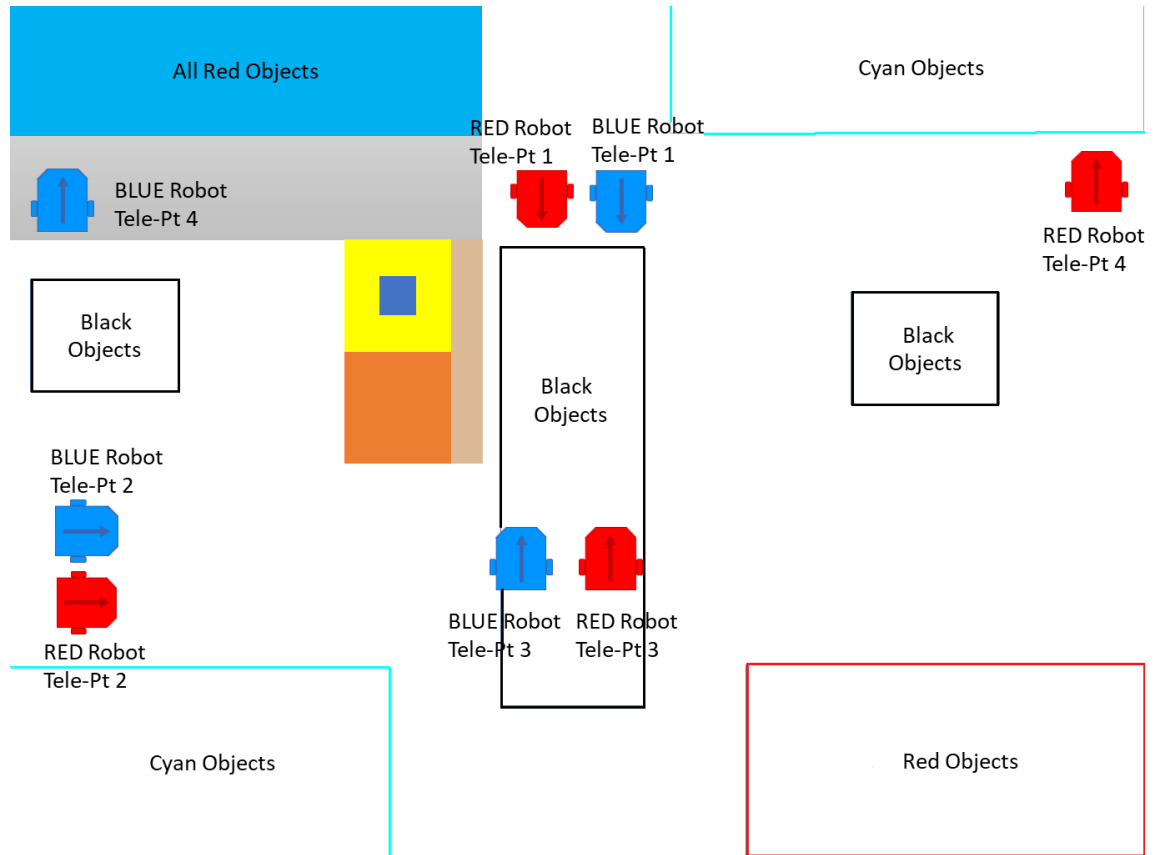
All Red Objects

Cyan Objects

RED Robot
Tele-Pt 1

BLUE Robot
Tele-Pt 1

BLUE Robot
Tele-Pt 4

RED Robot
Tele-Pt 4

Black
Objects

Black
Objects

Black
Objects

BLUE Robot
Tele-Pt 2

RED Robot
Tele-Pt 2

BLUE Robot
Tele-Pt 3

RED Robot
Tele-Pt 3

Cyan Objects

Red Objects